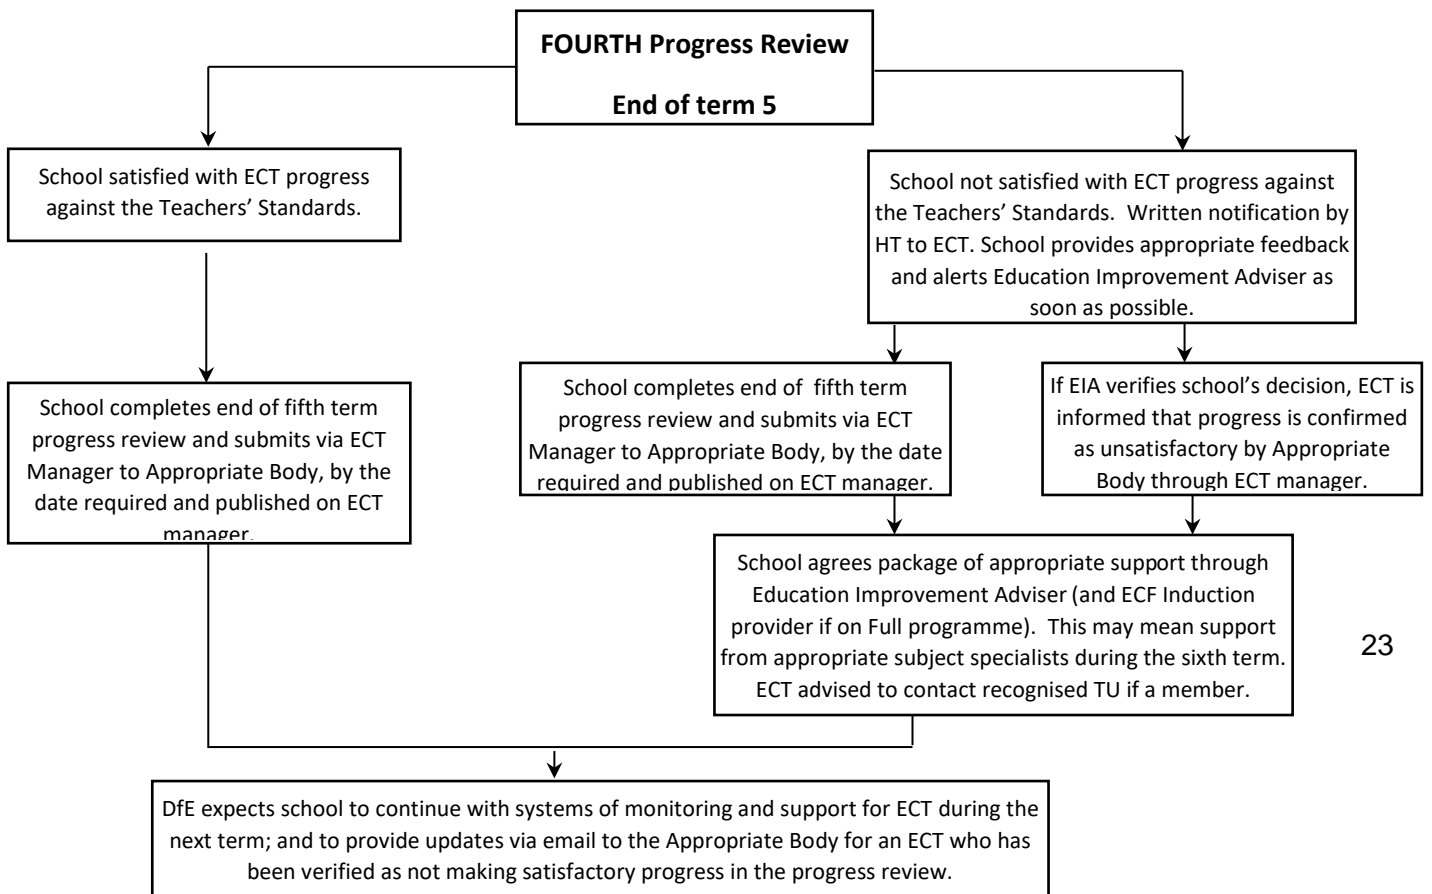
FOURTH Progress Review

End of term 5

School satisfied with ECT progress against the Teachers' Standards.

School not satisfied with ECT progress against the Teachers' Standards. Written notification by HT to ECT. School provides appropriate feedback and alerts Education Improvement Adviser as soon as possible.

School completes end of fifth term progress review and submits via ECT Manager to Appropriate Body, by the date required and published on ECT manager.

School completes end of fifth term progress review and submits via ECT Manager to Appropriate Body, by the date required and published on ECT manager.

If EIA verifies school's decision, ECT is informed that progress is confirmed as unsatisfactory by Appropriate Body through ECT manager.

School agrees package of appropriate support through Education Improvement Adviser (and ECF Induction provider if on Full programme). This may mean support from appropriate subject specialists during the sixth term. ECT advised to contact recognised TU if a member.

23

DfE expects school to continue with systems of monitoring and support for ECT during the next term; and to provide updates via email to the Appropriate Body for an ECT who has been verified as not making satisfactory progress in the progress review.